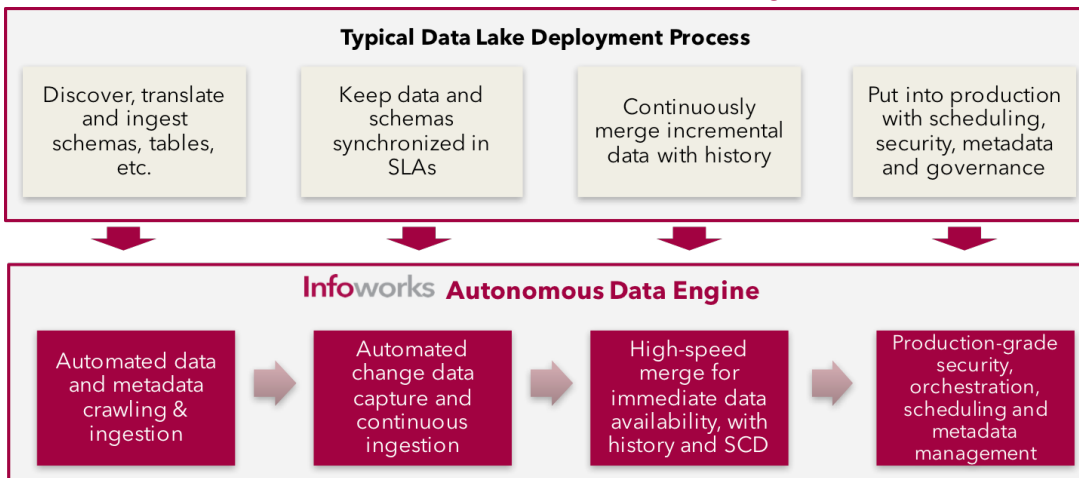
Typical Data Lake Deployment Process

Discover, translate and ingest schemas, tables, etc.

Keep data and schemas synchronized in SLAs

Continuously merge incremental data with history

Put into production with scheduling, security, metadata and governance

Infoworks Autonomous Data Engine

Automated data and metadata crawling & ingestion

Automated change data capture and continuous ingestion

High-speed merge for immediate data availability, with history and SCD

Production-grade security, orchestration, scheduling and metadata management